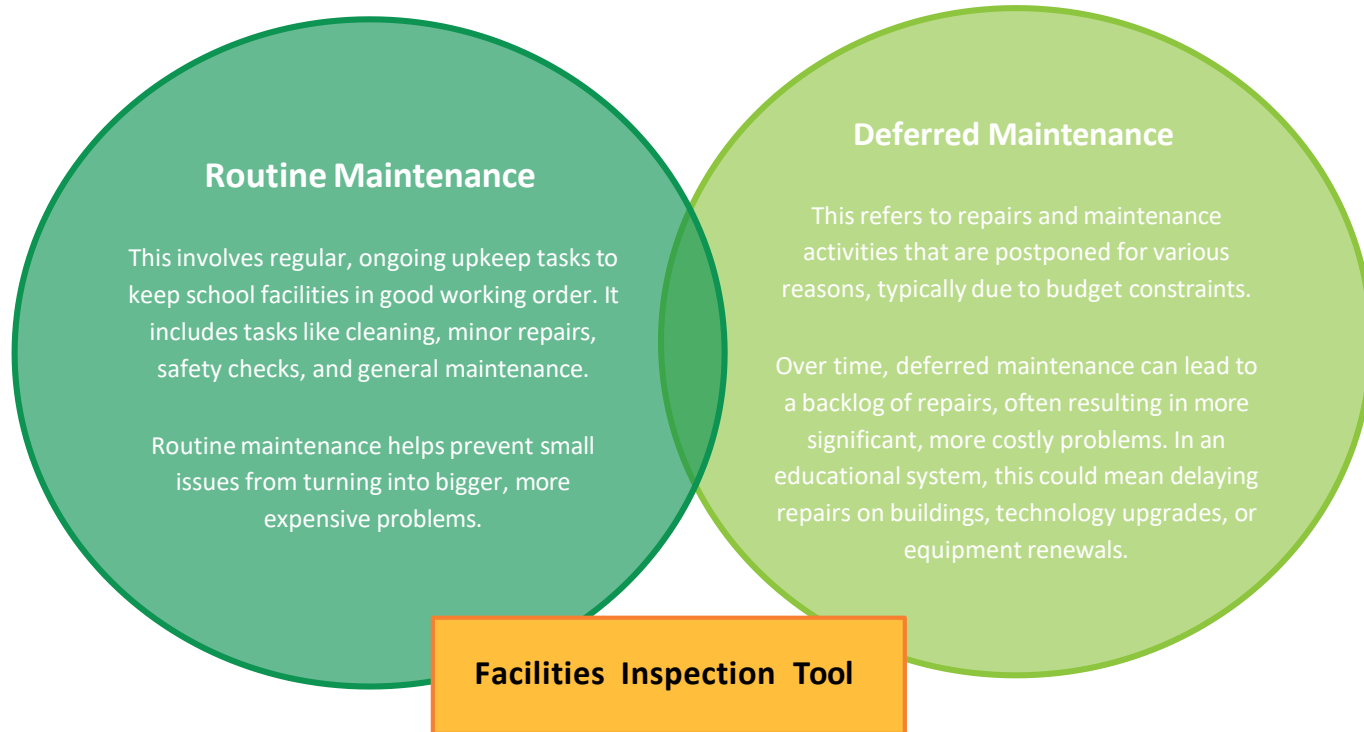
Routine Maintenance

This involves regular, ongoing upkeep tasks to keep school facilities in good working order. It includes tasks like cleaning, minor repairs, safety checks, and general maintenance.

Routine maintenance helps prevent small issues from turning into bigger, more expensive problems.

Deferred Maintenance

This refers to repairs and maintenance activities that are postponed for various reasons, typically due to budget constraints.

Over time, deferred maintenance can lead to a backlog of repairs, often resulting in more significant, more costly problems. In an educational system, this could mean delaying repairs on buildings, technology upgrades, or equipment renewals.

Facilities Inspection Tool